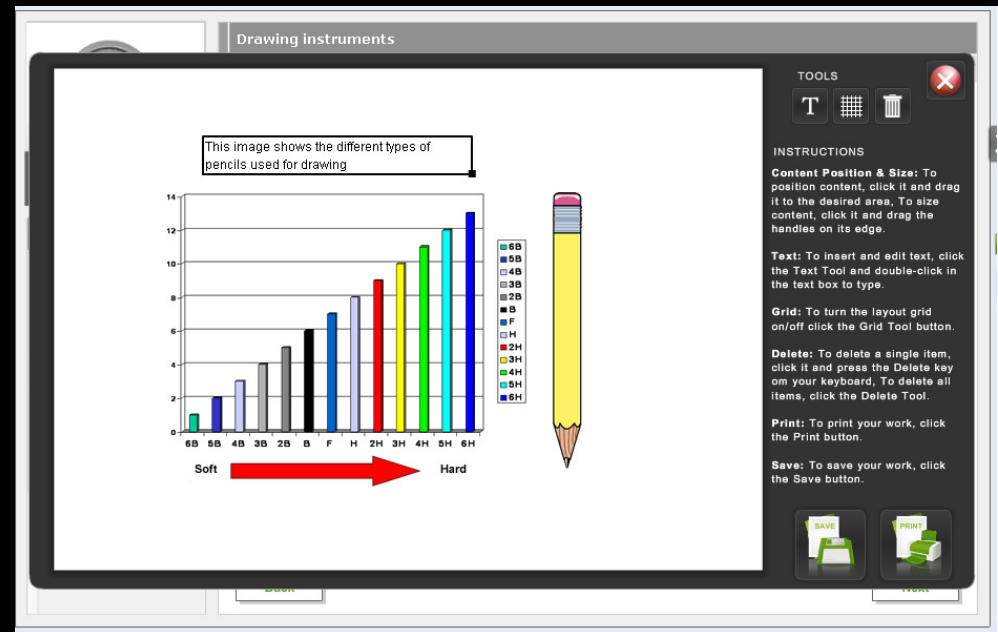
Drawing instruments

This image shows the different types of pencils used for drawing

14
12
10
8
6
4
2
0

6B 5B 4B 3B 2B B F H 2H 3H 4H 5H 6H

6B
5B
4B
3B
2B
B
F
H
2H
3H
4H
5H
6H

Soft
Hard

TOOLS

T

INSTRUCTIONS

Content Position & Size: To position content, click it and drag it to the desired area, To size content, click it and drag the handles on its edge.

Text: To insert and edit text, click the Text Tool and double-click in the text box to type.

Grid: To turn the layout grid on/off click the Grid Tool button.

Delete: To delete a single item, click it and press the Delete key om your keyboard, To delete all items, click the Delete Tool.

Print: To print your work, click the Print button.

Save: To save your work, click the Save button.

SAVE
PRINT

Back
Next